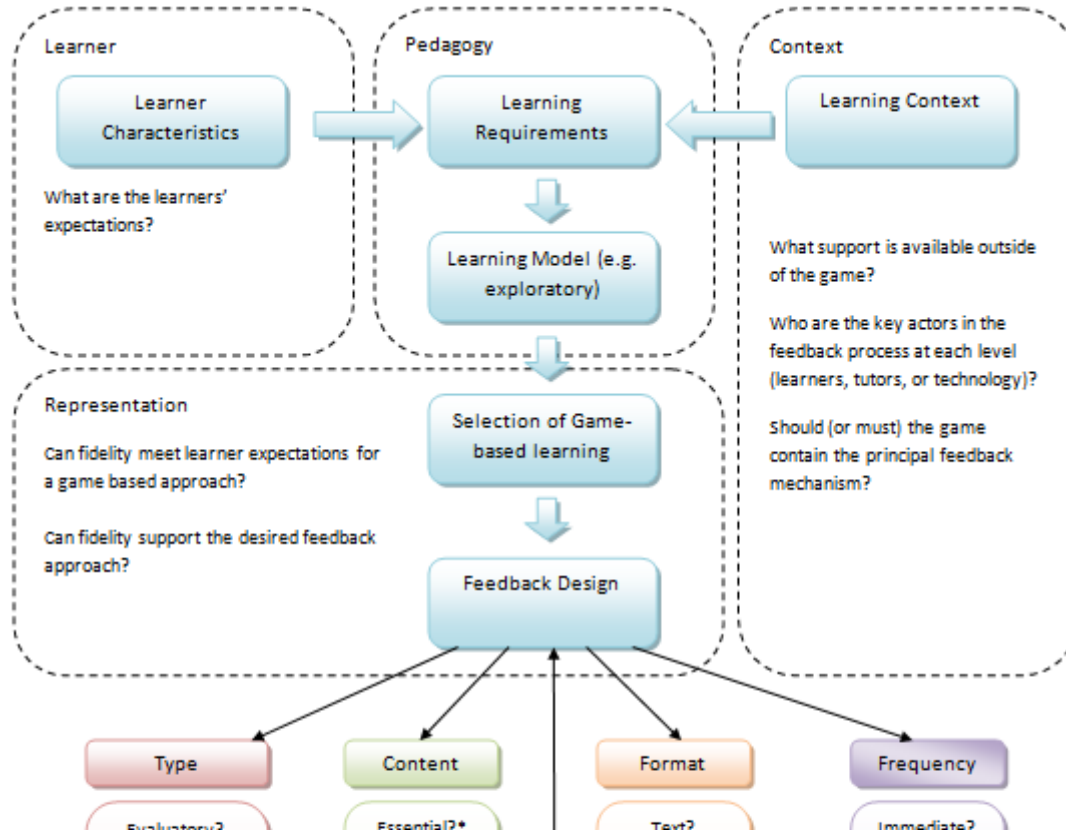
Learner

Learner Characteristics

What are the learners' expectations?

Pedagogy

Learning Requirements

Learning Model (e.g. exploratory)

Context

Learning Context

What support is available outside of the game?

Who are the key actors in the feedback process at each level (learners, tutors, or technology)?

Should (or must) the game contain the principal feedback mechanism?

Representation

Can fidelity meet learner expectations for a game based approach?

Can fidelity support the desired feedback approach?

Selection of Game-based learning

Feedback Design

Type

Evaluatory?

Content

Essential?*

Format

Text?

Frequency

Immediate?